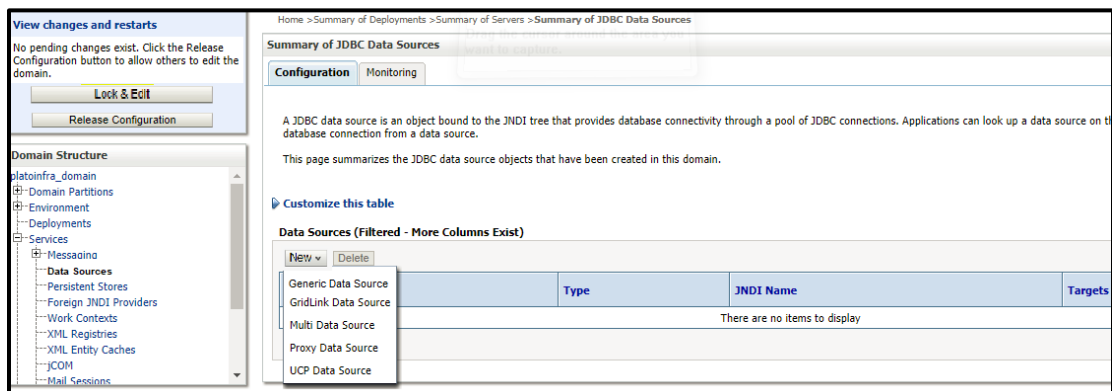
View changes and restarts

No pending changes exist. Click the Release Configuration button to allow others to edit the domain.

Lock & Edit

Release Configuration

Domain Structure

platoinfra_domain
Domain Partitions
Environment
Deployments
Services
Messaging
Data Sources
Persistent Stores
Foreign JNDI Providers
Work Contexts
XML Registries
XML Entity Caches
jCOM
Mail Sessions

Home >Summary of Deployments >Summary of Servers >Summary of JDBC Data Sources

Summary of JDBC Data Sources

Drag the cursor around the area you want to capture.

Configuration | Monitoring

A JDBC data source is an object bound to the JNDI tree that provides database connectivity through a pool of JDBC connections. Applications can look up a data source on th database connection from a data source.

This page summarizes the JDBC data source objects that have been created in this domain.

Customize this table

Data Sources (Filtered - More Columns Exist)

New | Delete

Generic Data Source
GridLink Data Source
Multi Data Source
Proxy Data Source
UCP Data Source

| | Type | JNDI Name | Targets |
|---|---|---|---|
| There are no items to display | | | |